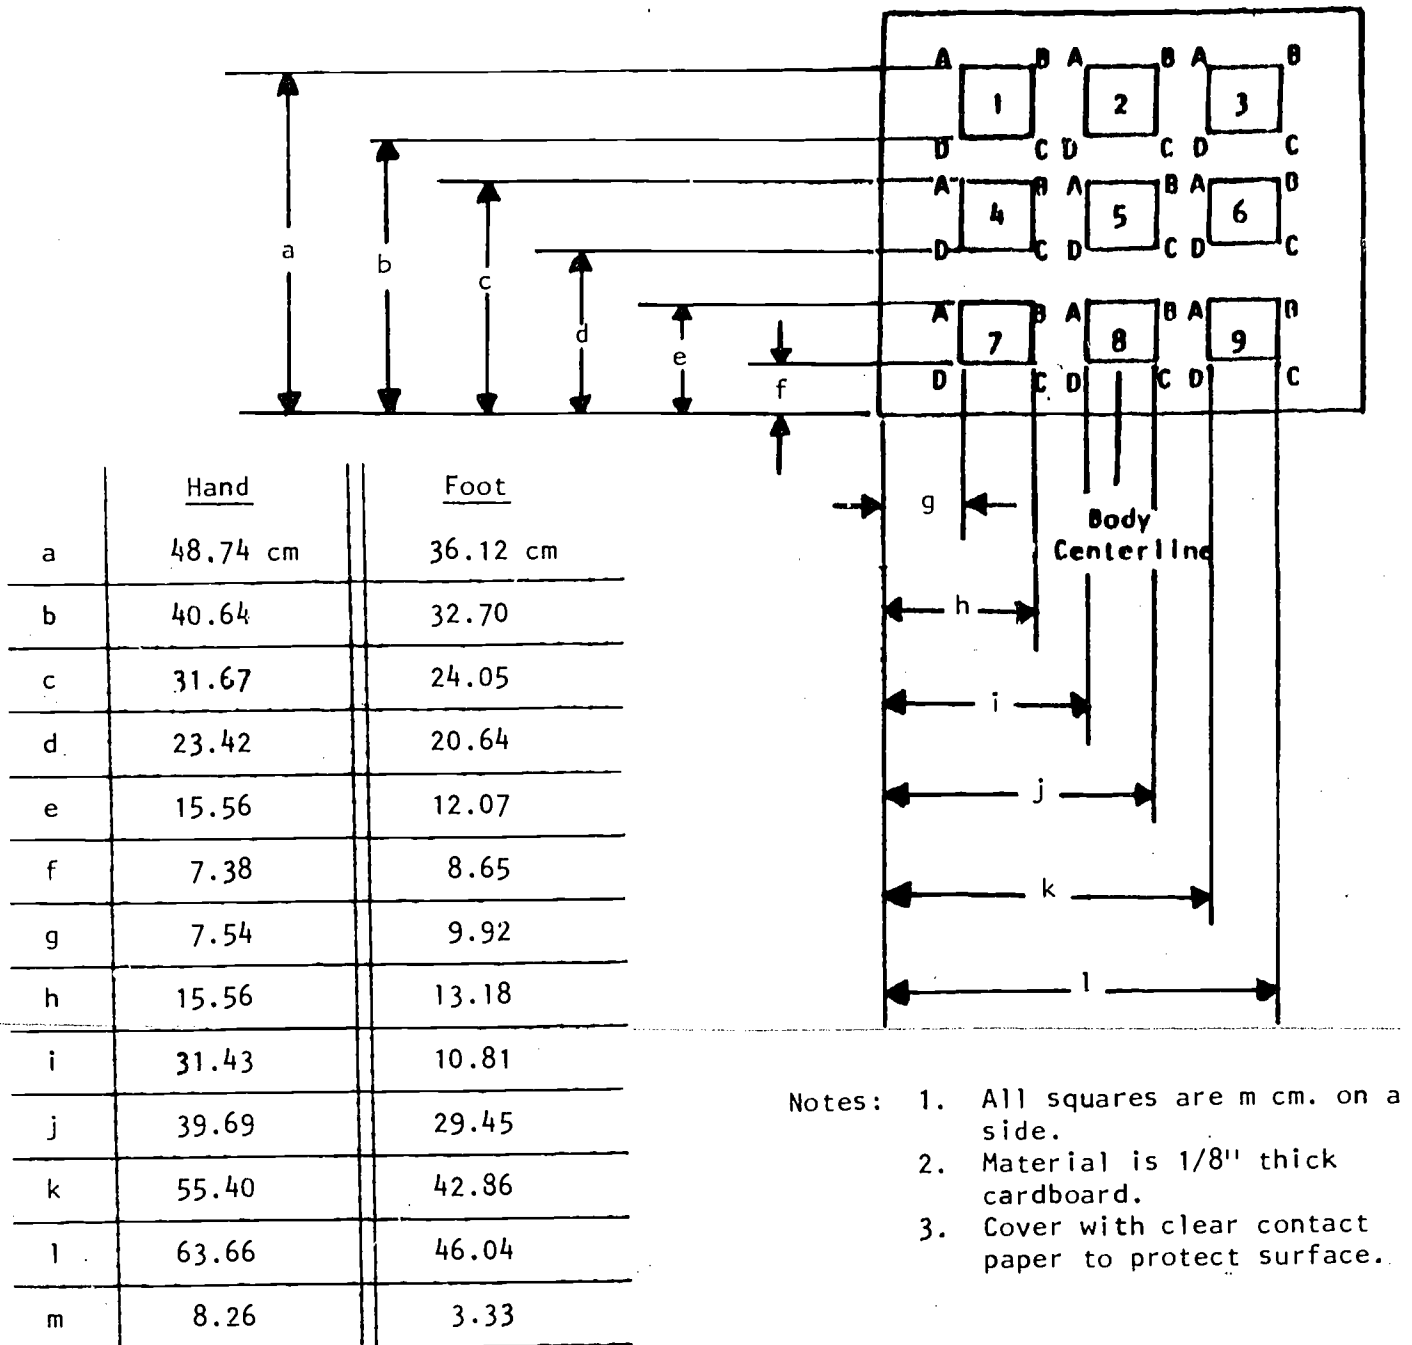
A B A B A B
1 2 3
D C D C D C
A B A B A B
4 5 6
D C D C D C
A B A B A B
7 8 9
D C D C D C

a b c d e f

g h i j k l

Body Centerline

| | Hand | Foot |
|---|---|---|
| a | 48.74 cm | 36.12 cm |
| b | 40.64 | 32.70 |
| c | 31.67 | 24.05 |
| d | 23.42 | 20.64 |
| e | 15.56 | 12.07 |
| f | 7.38 | 8.65 |
| g | 7.54 | 9.92 |
| h | 15.56 | 13.18 |
| i | 31.43 | 10.81 |
| j | 39.69 | 29.45 |
| k | 55.40 | 42.86 |
| l | 63.66 | 46.04 |
| m | 8.26 | 3.33 |

Notes: 1. All squares are m cm. on a side.
2. Material is 1/8" thick cardboard.
3. Cover with clear contact paper to protect surface.